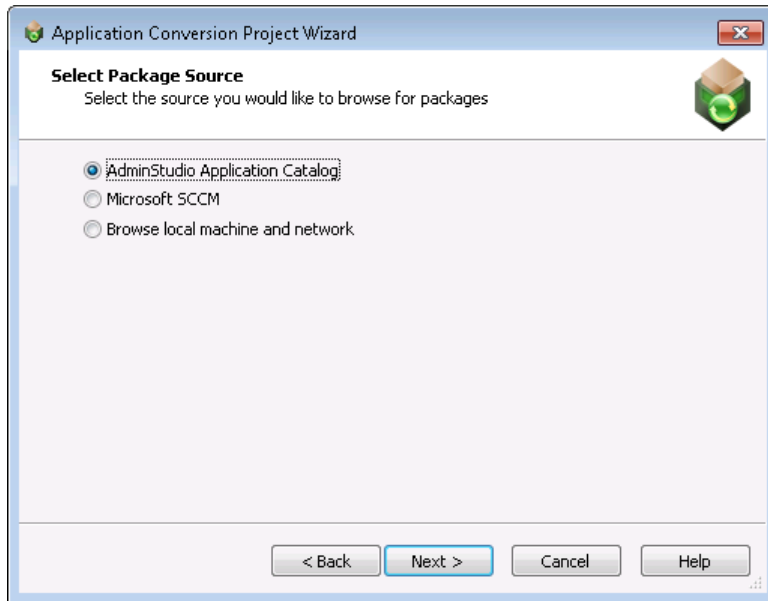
Application Conversion Project Wizard

Select Package Source
Select the source you would like to browse for packages

AdminStudio Application Catalog
Microsoft SCCM
Browse local machine and network

< Back
Next >
Cancel
Help